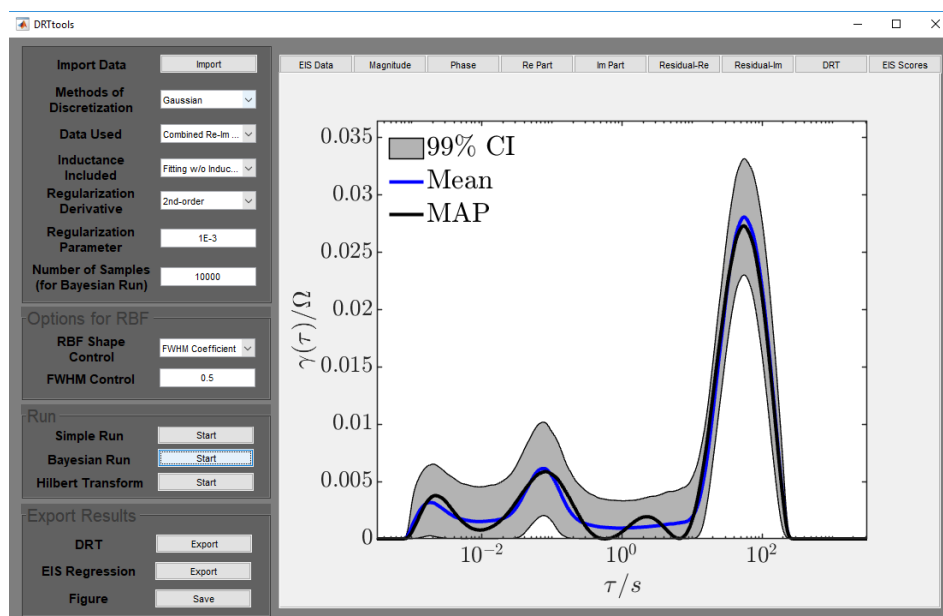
DRTtools

Import Data Import

Methods of Discretization Gaussian

Data Used Combined Re-Im ...

Inductance Included Fitting w/o Induc...

Regularization Derivative 2nd-order

Regularization Parameter 1E-3

Number of Samples (for Bayesian Run) 10000

Options for RBF

RBF Shape Control FWHM Coefficient

FWHM Control 0.5

Run

Simple Run Start

Bayesian Run Start

Hilbert Transform Start

Export Results

DRT Export

EIS Regression Export

Figure Save

EIS Data | Magnitude | Phase | Re Part | Im Part | Residual-Re | Residual-Im | DRT | EIS Scores

99% CI
Mean
MAP

0.035
0.03
0.025
0.02
0.015
0.01
0.005
0

$\gamma(\tau)/\Omega$

$10^{-2}$
$10^{0}$
$10^{2}$

$\tau/s$